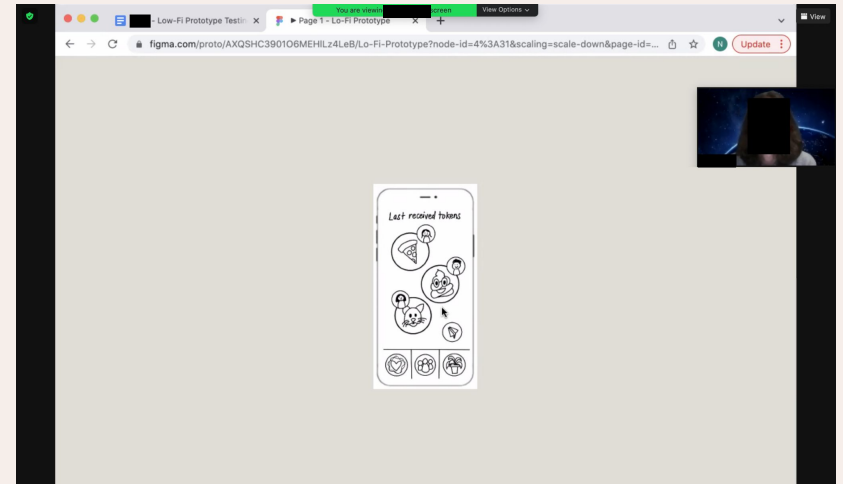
You are viewin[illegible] screen View Options

- Low-Fi Prototype Testin ×

▶ Page 1 - Lo-Fi Prototype ×

+

View

figma.com/proto/AXQSHC3901O6MEHlLz4LeB/Lo-Fi-Prototype?node-id=4%3A31&scaling=scale-down&page-id=...

N

Update

Last received tokens